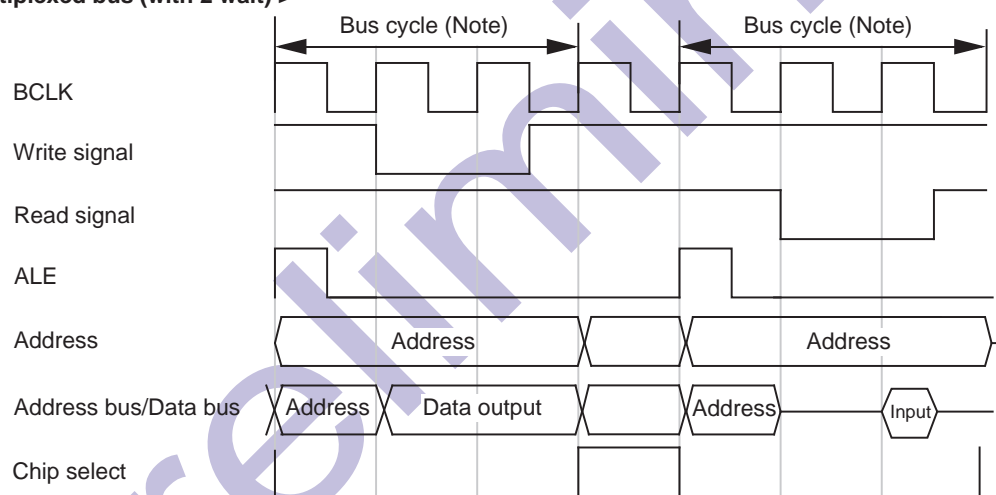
tiplexed bus (with 2 wait) >

Bus cycle (Note)

Bus cycle (Note)

BCLK

Write signal

Read signal

ALE

Address

Address

Address

Address bus/Data bus

Address

Data output

Address

Input

Chip select